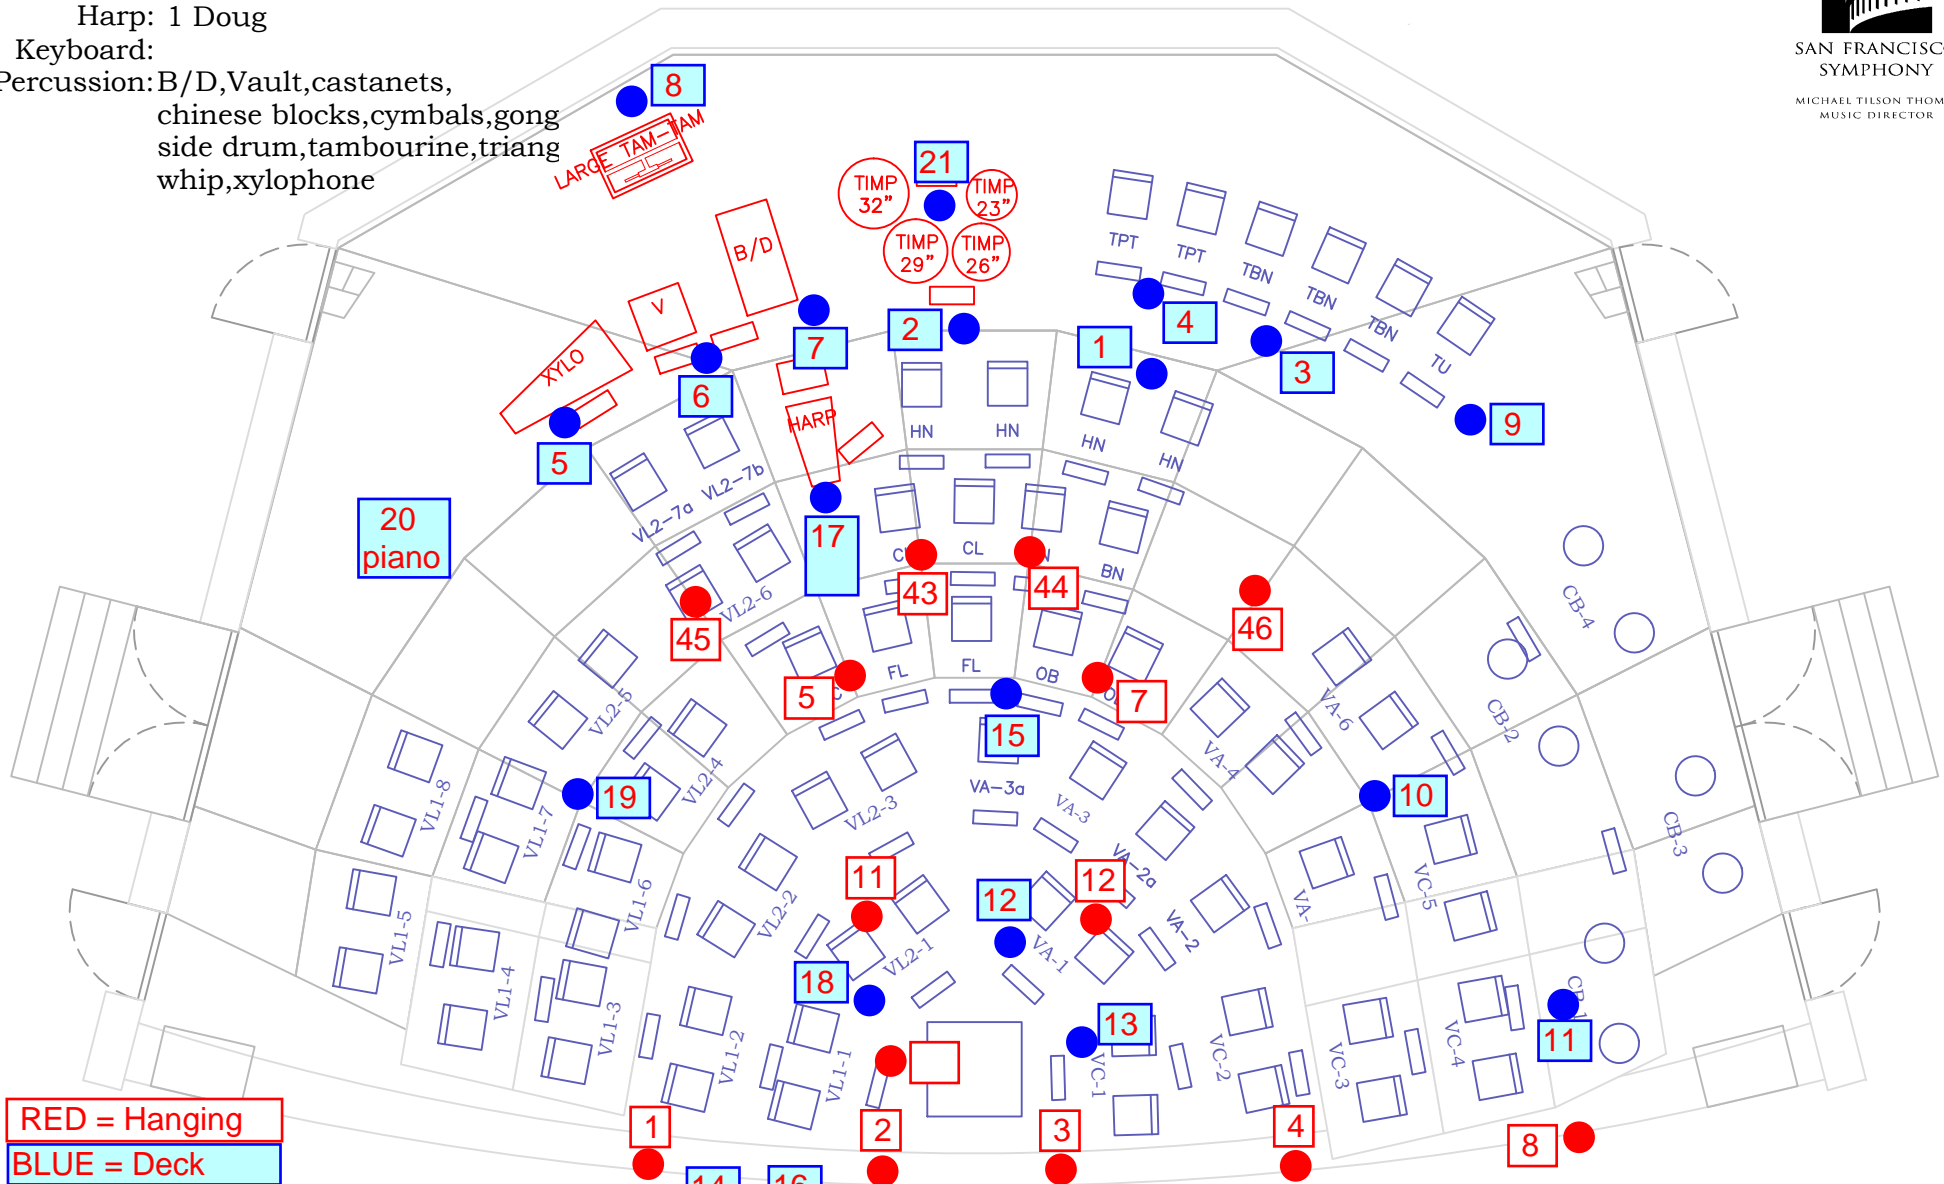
Harp: 1 Doug
Keyboard:
Percussion: B/D,Vault,castanets, chinese blocks,cymbals,gong side drum,tambourine,triang whip,xylophone

SAN FRANCISC SYMPHONY
MICHAEL TILSON THOM MUSIC DIRECTOR

8
LARGE TAM-TAM
21
TIMP 32"
TIMP 23"
TIMP 29"
TIMP 26"
B/D
V
XYLO
TPT TPT TBN TBN TBN TU
4
3
9
2
1
7
6
5
HARP
HN HN HN HN
20 piano
17
VL2-7a VL2-7b
CL CL
43
44
BN
46
45
VL2-6
FL FL OB
5
7
15
CB-4
CB-2
CB-3
VA-6
VA-4
VA-3a
VA-3
VL2-5
VL2-4
VL2-3
VL1-8
VL1-7
19
10
VC-5
VA-2a
VA-
11
12
12
VL1-6
VL2-2
VL1-5
VL1-4
VL2-1
VA-1
VA-2
18
13
VL1-3
VL1-2
VL1-1
VC-1
VC-2
VC-3
VC-4
CB-1
11
RED = Hanging
BLUE = Deck
1
2
3
4
8
14
16